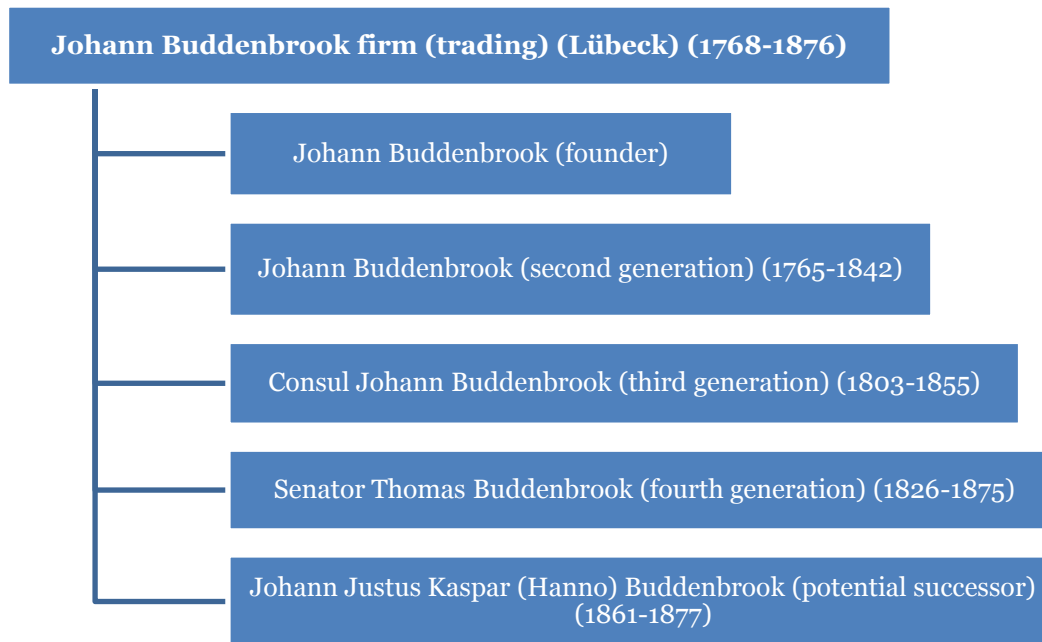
Johann Buddenbrook firm (trading) (Lübeck) (1768-1876)

Johann Buddenbrook (founder)

Johann Buddenbrook (second generation) (1765-1842)

Consul Johann Buddenbrook (third generation) (1803-1855)

Senator Thomas Buddenbrook (fourth generation) (1826-1875)

Johann Justus Kaspar (Hanno) Buddenbrook (potential successor) (1861-1877)